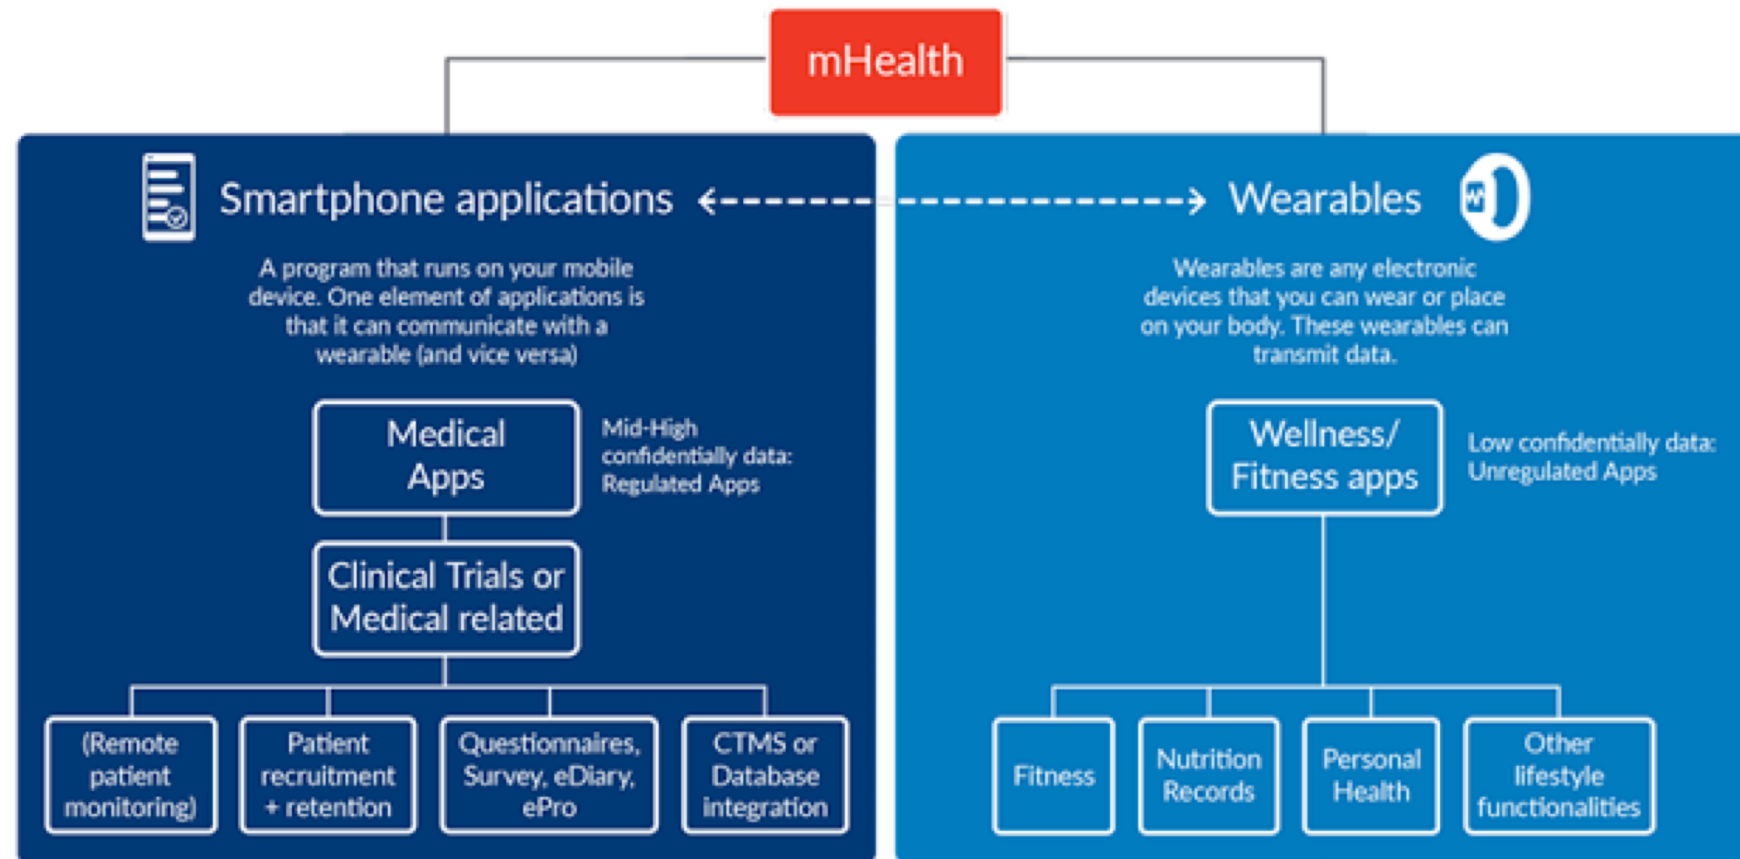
mHealth

Smartphone applications

A program that runs on your mobile device. One element of applications is that it can communicate with a wearable (and vice versa)

Medical Apps

Mid-High confidentially data: Regulated Apps

Clinical Trials or Medical related

(Remote patient monitoring)

Patient recruitment + retention

Questionnaires, Survey, eDiary, ePro

CTMS or Database integration

Wearables

Wearables are any electronic devices that you can wear or place on your body. These wearables can transmit data.

Wellness/ Fitness apps

Low confidentially data: Unregulated Apps

Fitness

Nutrition Records

Personal Health

Other lifestyle functionalities